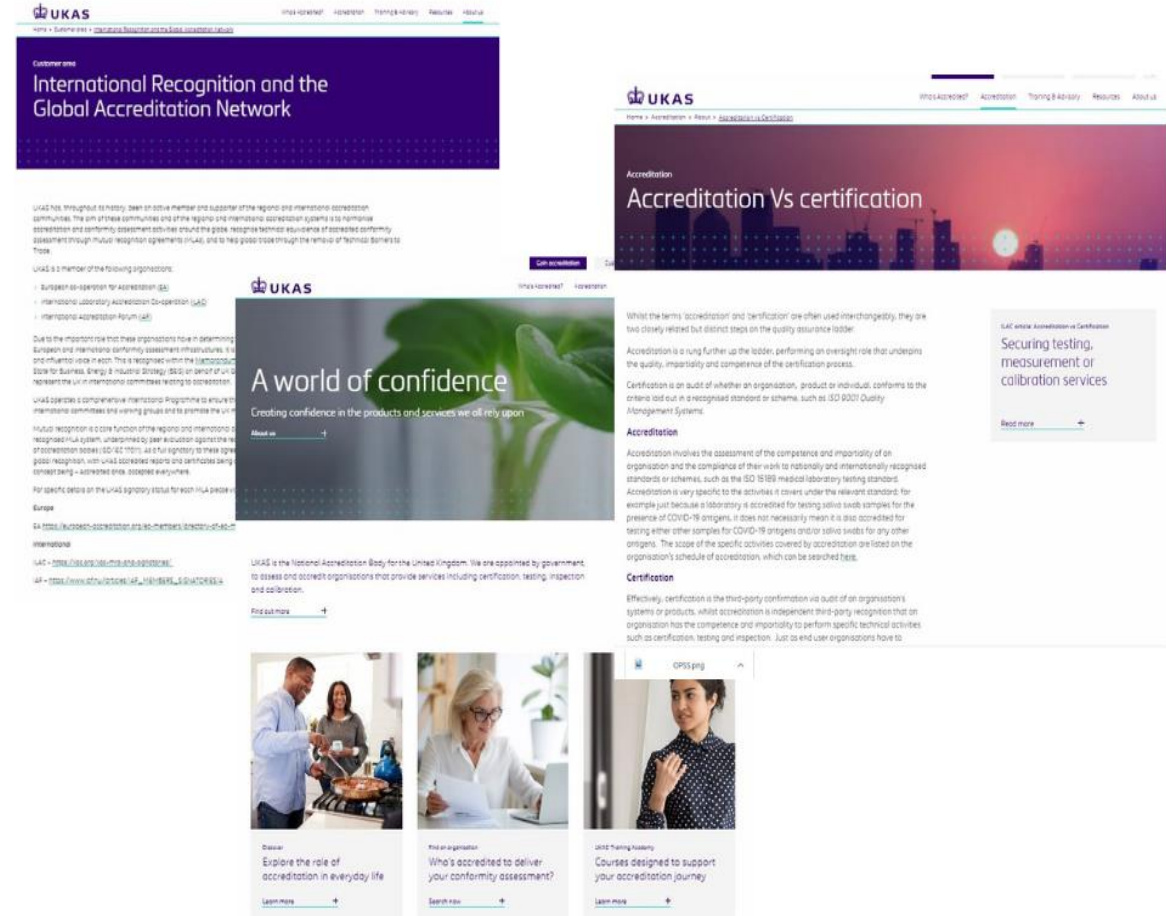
UKAS

Who's Accredited? Accreditation Training & Advisory Resources About us

Home > Customer area > International Recognition and the Global Accreditation Network

Customer area

International Recognition and the Global Accreditation Network

UKAS has, throughout its history, been an active member and supporter of the regional and international accreditation communities. The aim of these communities and of the regional and international accreditation systems is to harmonise accreditation and conformity assessment activities around the globe, recognise technical equivalence of accredited conformity assessment through mutual recognition agreements (MLAs), and to help global trade through the removal of Technical Barriers to Trade.

UKAS is a member of the following organisations:

European co-operation for Accreditation (EA)

International Laboratory Accreditation Co-operation (ILAC)

International Accreditation Forum (IAF)

Due to the important role that these organisations have in determining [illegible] European and international conformity assessment infrastructures, it is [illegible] and influential voice in each. This is recognised within the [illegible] State for Business, Energy & Industrial Strategy (BEIS) on behalf of UK G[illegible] represent the UK in international committees relating to accreditation.

UKAS operates a comprehensive International Programme to ensure th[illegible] international committees and working groups and to promote the UK m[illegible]

Mutual recognition is a core function of the regional and international a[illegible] recognised MLA system, underpinned by peer evaluation against the re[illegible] of accreditation bodies (ISO/IEC 17011). As a full signatory to these agree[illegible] global recognition, with UKAS accredited reports and certificates being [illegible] concept being - accredited once, accepted everywhere.

For specific details on the UKAS signatory status for each MLA please vi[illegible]

Europe

EA https://european-accreditation.org/ea-members/directory-of-ea-m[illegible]

International

ILAC - https://ilac.org/ilac-mra-and-signatories/

IAF - https://www.iaf.nu/articles/IAF_MEMBERS_SIGNATORIES/4

Gain accreditation

UKAS

Who's Accredited? Accreditation

A world of confidence

Creating confidence in the products and services we all rely upon

About us

UKAS is the National Accreditation Body for the United Kingdom. We are appointed by government, to assess and accredit organisations that provide services including certification, testing, inspection and calibration.

Find out more

Discover
Explore the role of accreditation in everyday life
Learn more

Find an organisation
Who's accredited to deliver your conformity assessment?
Search now

UKAS Training Academy
Courses designed to support your accreditation journey
Learn more

UKAS

Who's Accredited? Accreditation Training & Advisory Resources About us

Home > Accreditation > About > Accreditation vs Certification

Accreditation

Accreditation Vs certification

Whilst the terms 'accreditation' and 'certification' are often used interchangeably, they are two closely related but distinct steps on the quality assurance ladder.

Accreditation is a rung further up the ladder, performing an oversight role that underpins the quality, impartiality and competence of the certification process.

Certification is an audit of whether an organisation, product or individual, conforms to the criteria laid out in a recognised standard or scheme, such as ISO 9001 Quality Management Systems.

Accreditation

Accreditation involves the assessment of the competence and impartiality of an organisation and the compliance of their work to nationally and internationally recognised standards or schemes, such as the ISO 15189 medical laboratory testing standard. Accreditation is very specific to the activities it covers under the relevant standard; for example just because a laboratory is accredited for testing saliva swab samples for the presence of COVID-19 antigens, it does not necessarily mean it is also accredited for testing either other samples for COVID-19 antigens and/or saliva swabs for any other antigens. The scope of the specific activities covered by accreditation are listed on the organisation's schedule of accreditation, which can be searched here.

Certification

Effectively, certification is the third-party confirmation via audit of an organisation's systems or products, whilst accreditation is independent third-party recognition that an organisation has the competence and impartiality to perform specific technical activities such as certification, testing and inspection. Just as end user organisations have to

ILAC article: Accreditation vs Certification

Securing testing, measurement or calibration services

Read more

OPSS.png